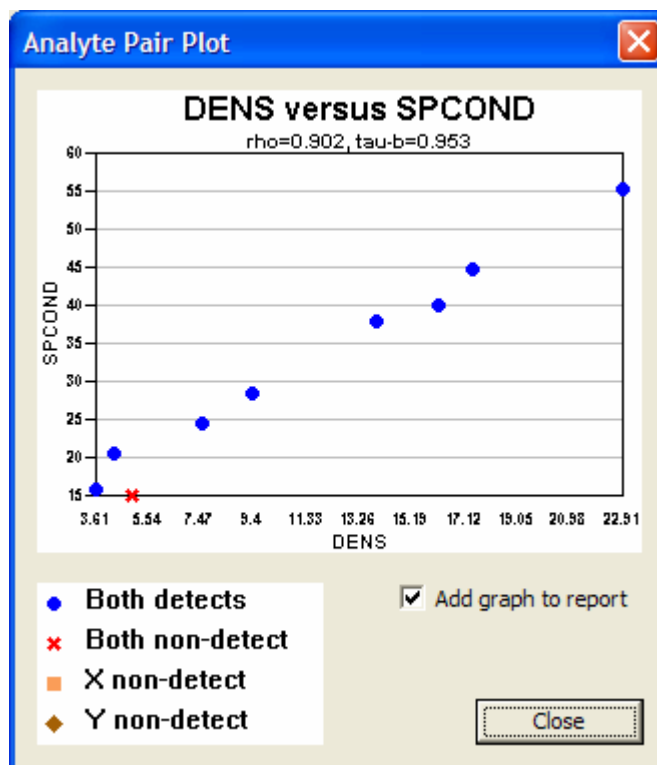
Analyte Pair Plot

DENS versus SPCOND

rho=0.902, tau-b=0.953

60
55
50
45
40
35
30
25
20
15

SPCOND

3.61 5.54 7.47 9.4 11.33 13.26 15.19 17.12 19.05 20.98 22.91

DENS

Both detects
Both non-detect
X non-detect
Y non-detect

Add graph to report

Close